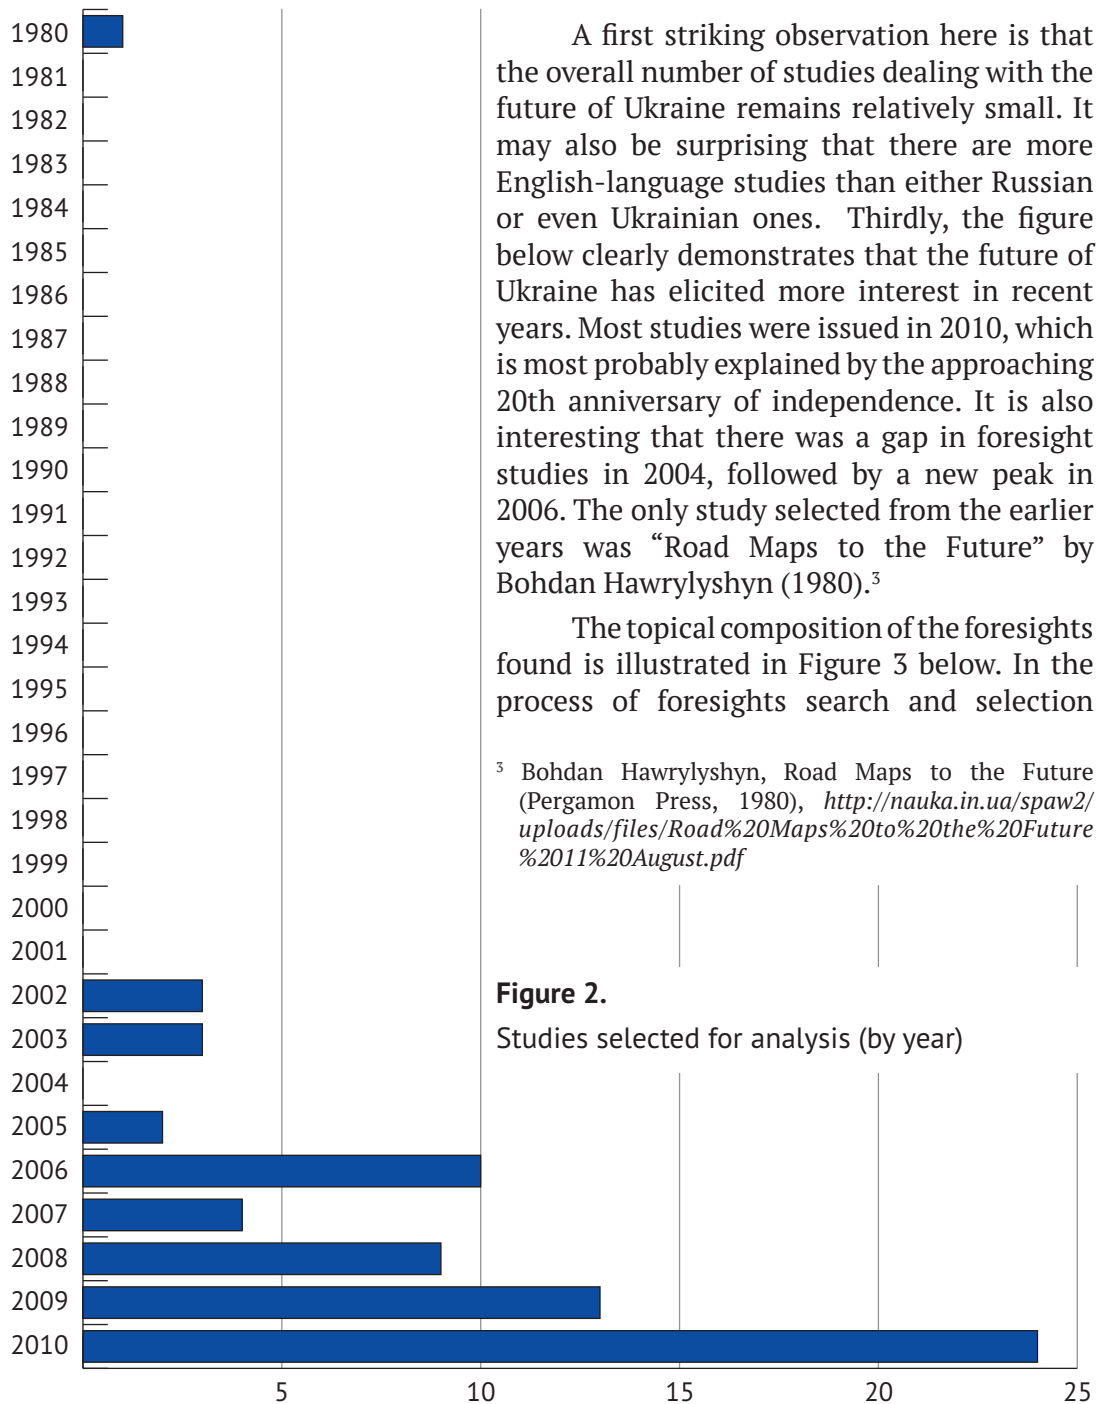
A first striking observation here is that the overall number of studies dealing with the future of Ukraine remains relatively small. It may also be surprising that there are more English-language studies than either Russian or even Ukrainian ones. Thirdly, the figure below clearly demonstrates that the future of Ukraine has elicited more interest in recent years. Most studies were issued in 2010, which is most probably explained by the approaching 20th anniversary of independence. It is also interesting that there was a gap in foresight studies in 2004, followed by a new peak in 2006. The only study selected from the earlier years was "Road Maps to the Future" by Bohdan Hawrylyshyn (1980).$^3$

The topical composition of the foresights found is illustrated in Figure 3 below. In the process of foresights search and selection

$^3$ Bohdan Hawrylyshyn, Road Maps to the Future (Pergamon Press, 1980), http://nauka.in.ua/spaw2/uploads/files/Road%20Maps%20to%20the%20Future%2011%20August.pdf

Figure 2.
Studies selected for analysis (by year)

1980
1981
1982
1983
1984
1985
1986
1987
1988
1989
1990
1991
1992
1993
1994
1995
1996
1997
1998
1999
2000
2001
2002
2003
2004
2005
2006
2007
2008
2009
2010

5 10 15 20 25